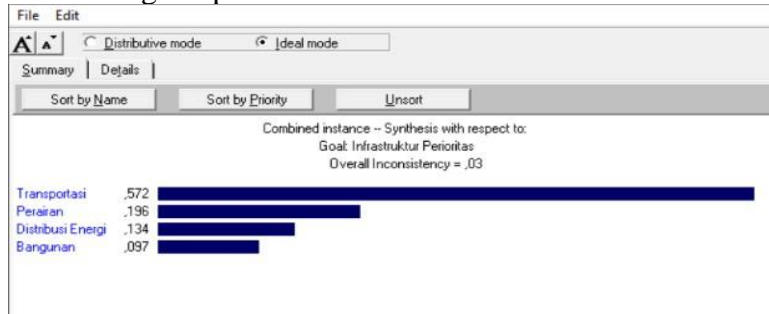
File Edit

A A Distributive mode Ideal mode

Summary | Details

Sort by Name | Sort by Priority | Unsort

Combined instance -- Synthesis with respect to:
Goal: Infrastruktur Perioritas
Overall Inconsistency = ,03

| | |
|---|---|
| Transportasi | ,572 |
| Perairan | ,196 |
| Distribusi Energi | ,134 |
| Bangunan | ,097 |